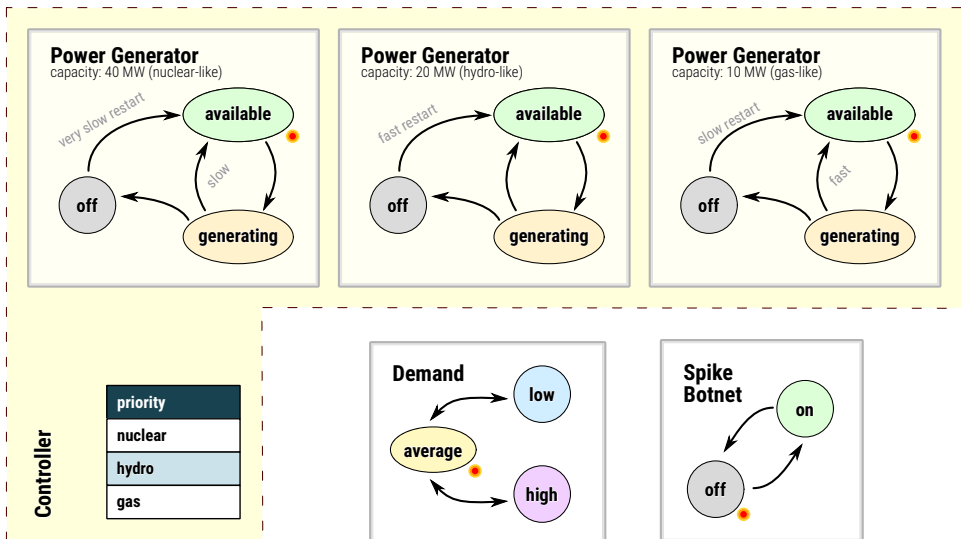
Power Generator
capacity: 40 MW (nuclear-like)
very slow restart
available
slow
off
generating

Power Generator
capacity: 20 MW (hydro-like)
fast restart
available
off
generating

Power Generator
capacity: 10 MW (gas-like)
slow restart
available
fast
off
generating

Controller

| priority |
|---|
| nuclear |
| hydro |
| gas |

Demand
low
average
high

Spike Botnet
on
off